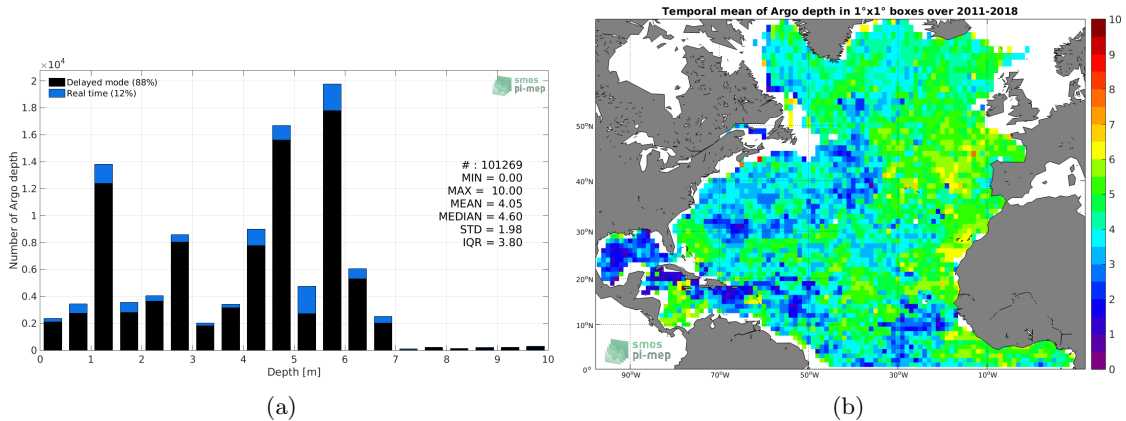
$\times10^4$
2
1.8
1.6
1.4
1.2
1
0.8
0.6
0.4
0.2
0
Number of Argo depth
Delayed mode (88%)
Real time (12%)
smos pi-mep
# : 101269
MIN = 0.00
MAX = 10.00
MEAN = 4.05
MEDIAN = 4.60
STD = 1.98
IQR = 3.80
0 1 2 3 4 5 6 7 8 9 10
Depth [m]

(a)

Temporal mean of Argo depth in 1°x1° boxes over 2011-2018
50°N
40°N
30°N
20°N
10°N
0°
90°W 70°W 50°W 30°W 10°W
smos pi-mep
10
9
8
7
6
5
4
3
2
1
0

(b)